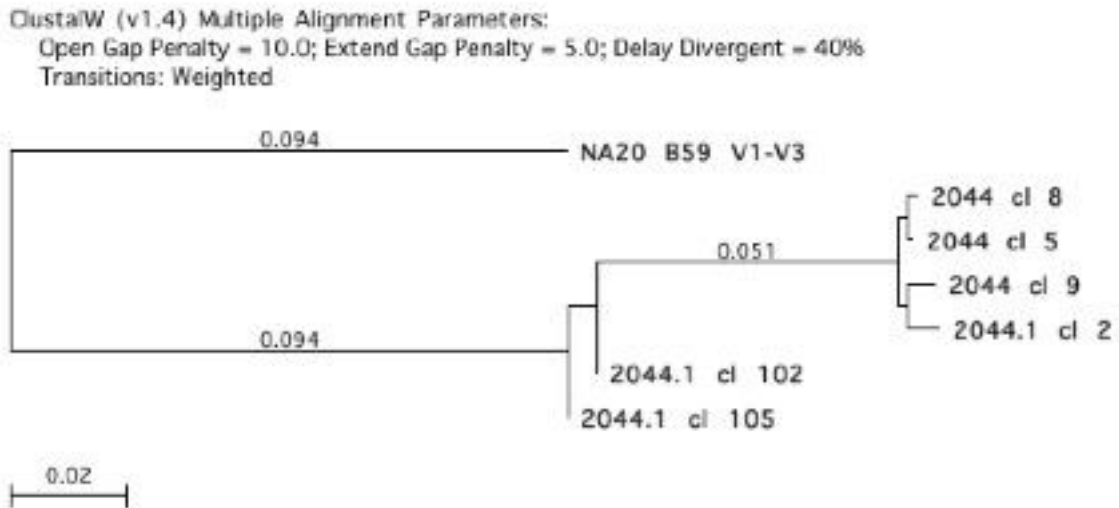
ClustalW (v1.4) Multiple Alignment Parameters:
Open Gap Penalty = 10.0; Extend Gap Penalty = 5.0; Delay Divergent = 40%
Transitions: Weighted

0.094
NA20 B59 V1-V3
2044 cl 8
2044 cl 5
0.051
2044 cl 9
2044.1 cl 2
0.094
2044.1 cl 102
2044.1 cl 105

0.02